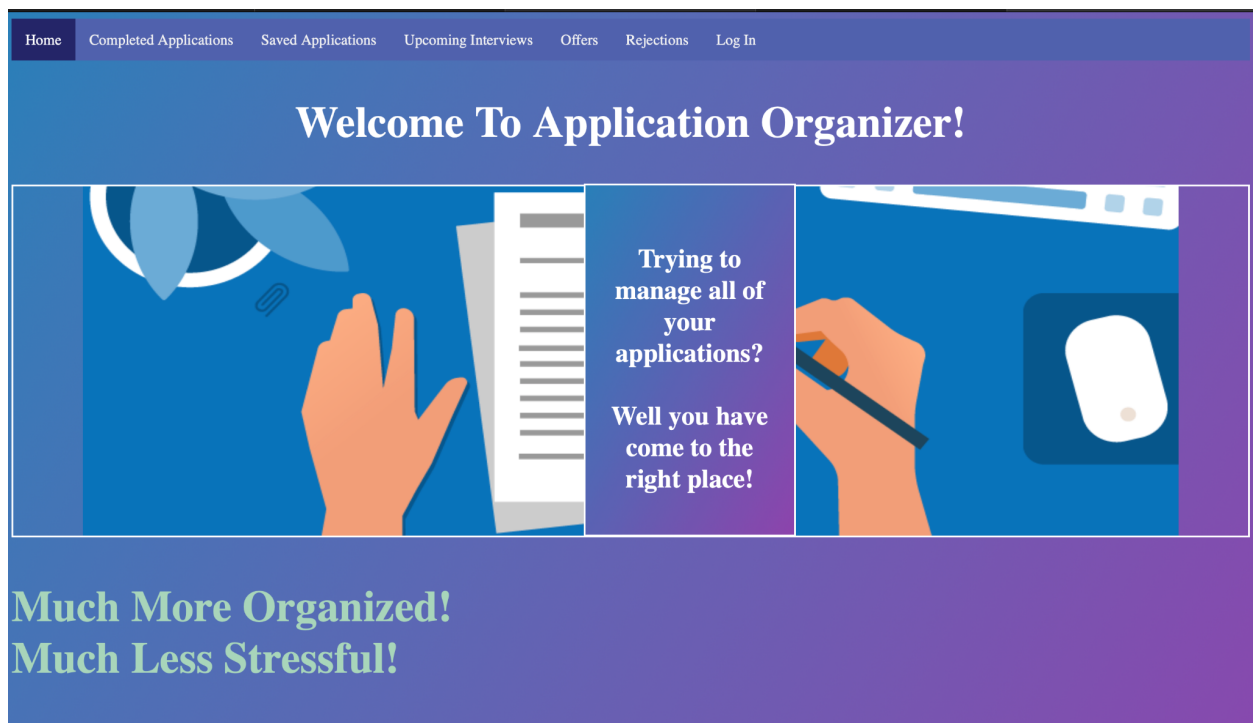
Home Completed Applications Saved Applications Upcoming Interviews Offers Rejections Log In

Welcome To Application Organizer!

Trying to manage all of your applications?

Well you have come to the right place!

Much More Organized!
Much Less Stressful!